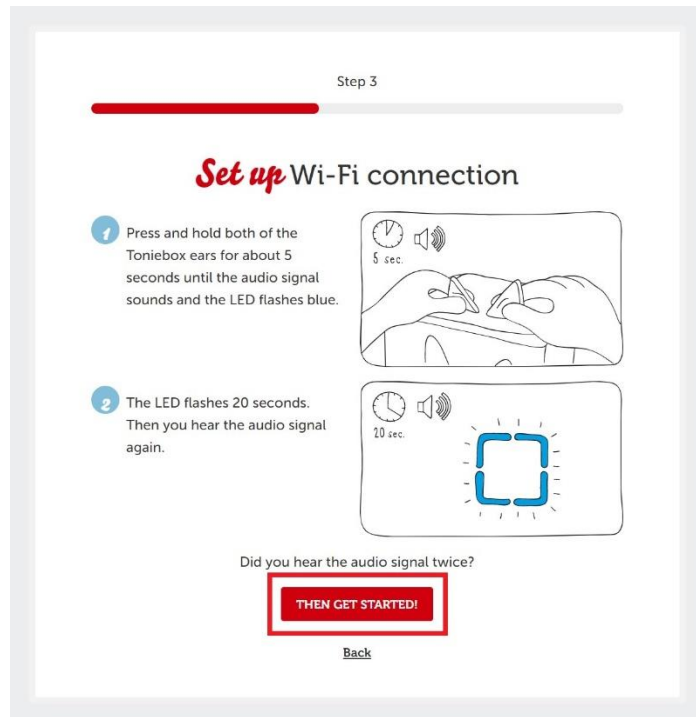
Step 3

Set up Wi-Fi connection

1 Press and hold both of the Toniebox ears for about 5 seconds until the audio signal sounds and the LED flashes blue.

5 sec.

2 The LED flashes 20 seconds. Then you hear the audio signal again.

20 sec.

Did you hear the audio signal twice?

THEN GET STARTED!

Back